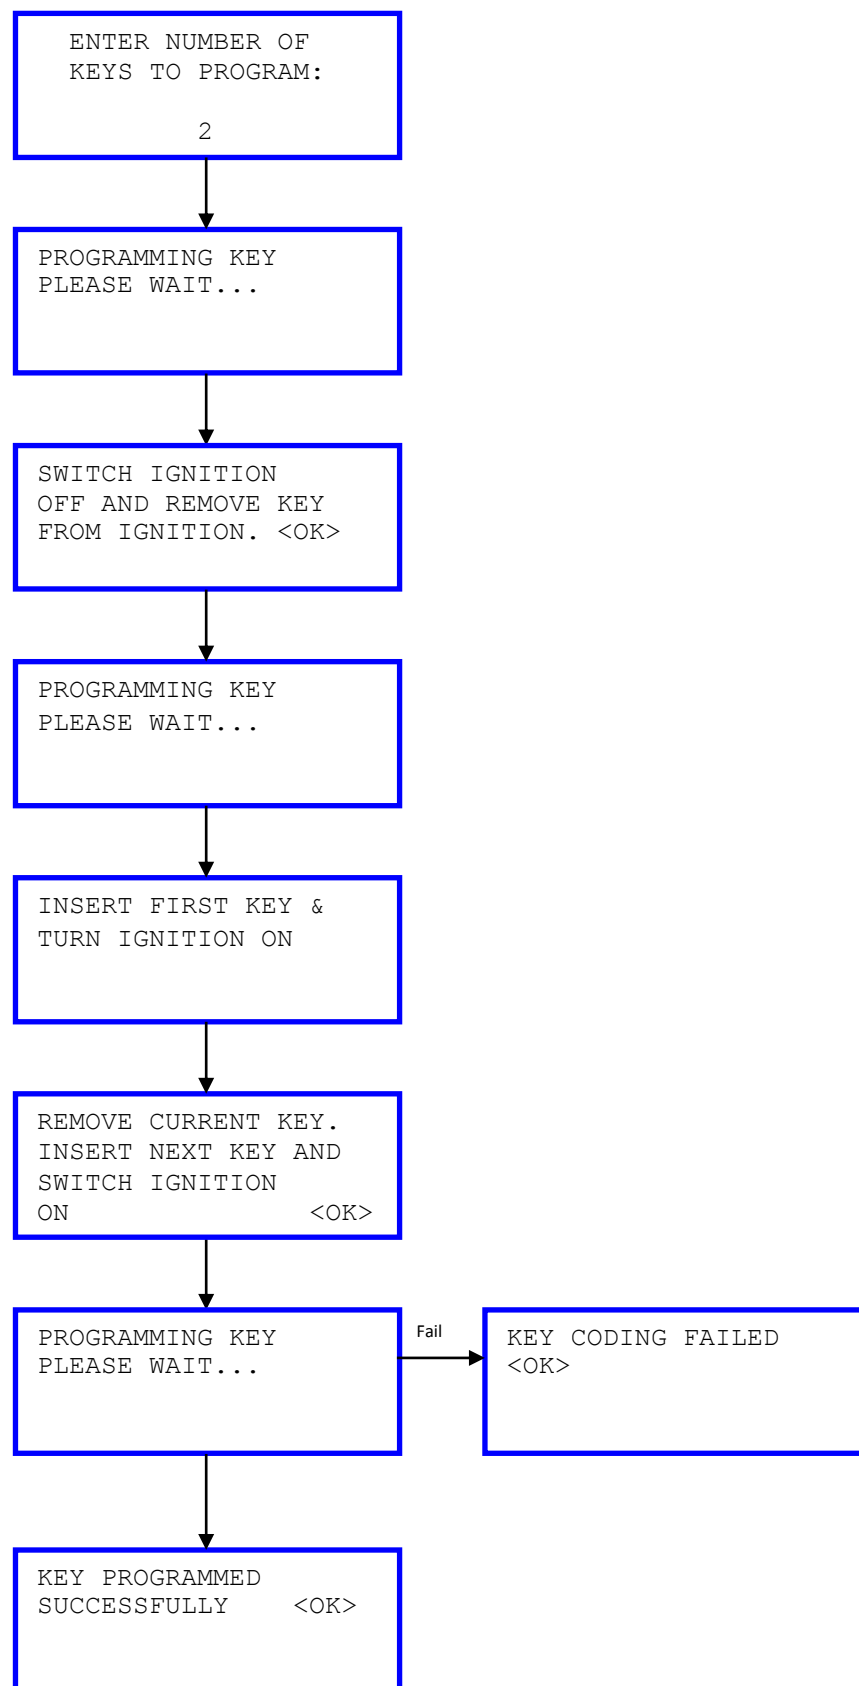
ENTER NUMBER OF KEYS TO PROGRAM:

2

PROGRAMMING KEY PLEASE WAIT...

SWITCH IGNITION OFF AND REMOVE KEY FROM IGNITION. <OK>

PROGRAMMING KEY PLEASE WAIT...

INSERT FIRST KEY & TURN IGNITION ON

REMOVE CURRENT KEY. INSERT NEXT KEY AND SWITCH IGNITION ON <OK>

PROGRAMMING KEY PLEASE WAIT...

Fail

KEY CODING FAILED <OK>

KEY PROGRAMMED SUCCESSFULLY <OK>